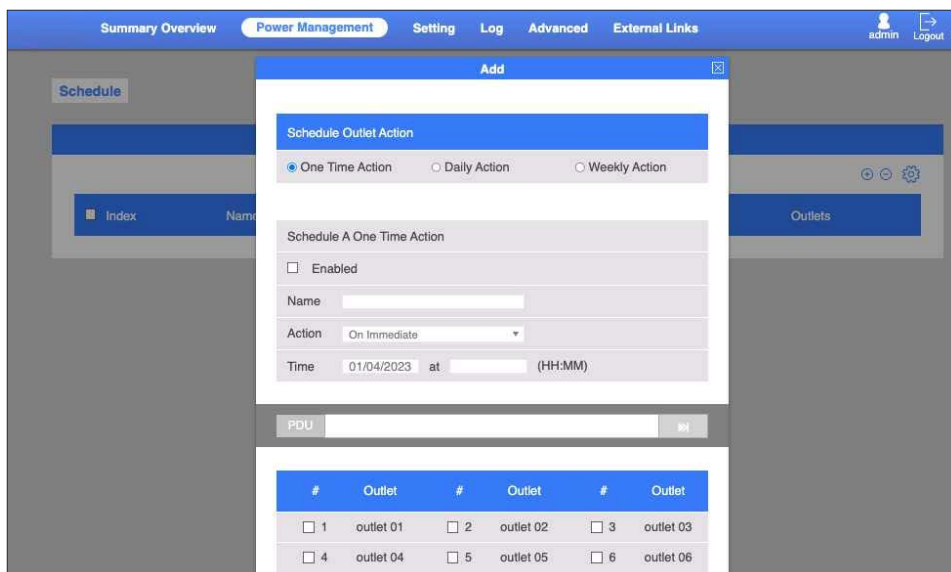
Summary Overview Power Management Setting Log Advanced External Links admin Logout

Schedule

Index Name

Outlets

Add

Schedule Outlet Action

One Time Action Daily Action Weekly Action

Schedule A One Time Action

Enabled

Name

Action On Immediate

Time 01/04/2023 at (HH:MM)

PDU

| # | Outlet | # | Outlet | # | Outlet |
|---|---|---|---|---|---|
| 1 | outlet 01 | 2 | outlet 02 | 3 | outlet 03 |
| 4 | outlet 04 | 5 | outlet 05 | 6 | outlet 06 |